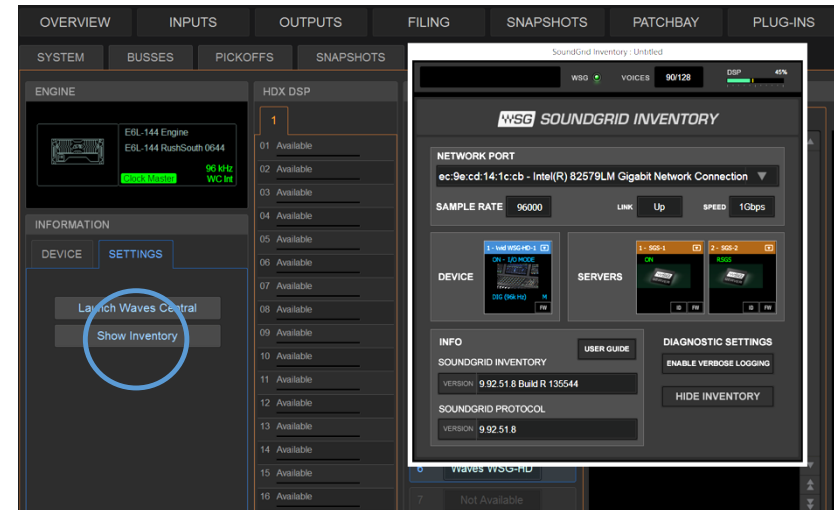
OVERVIEW
INPUTS
OUTPUTS
FILING
SNAPSHOTS
PATCHBAY
PLUG-INS

SYSTEM
BUSSES
PICKOFFS
SNAPSHOTS

ENGINE
E6L-144 Engine
E6L-144 RushSouth 0644
96 kHz
Clock Master
WC Int

INFORMATION
DEVICE
SETTINGS
Launch Waves Central
Show Inventory

HDX DSP
1
01 Available
02 Available
03 Available
04 Available
05 Available
06 Available
07 Available
08 Available
09 Available
10 Available
11 Available
12 Available
13 Available
14 Available
15 Available
16 Available

SoundGrid Inventory : Untitled
WSG
VOICES 90/128
DSP 45%

WSG SOUNDGRID INVENTORY

NETWORK PORT
ec:9e:cd:14:1c:cb - Intel(R) 82579LM Gigabit Network Connection
SAMPLE RATE 96000
LINK Up
SPEED 1Gbps

DEVICE
1 - Ivid WSG-HD-1
ON - I/O MODE
DIG (96k Hz)
M
FW

SERVERS
1 - SGS-1
ON
2 - SGS-2
RSGS
FW
FW

INFO
USER GUIDE
SOUNDGRID INVENTORY
VERSION 9.92.51.8 Build R 135544
SOUNDGRID PROTOCOL
VERSION 9.92.51.8

DIAGNOSTIC SETTINGS
ENABLE VERBOSE LOGGING
HIDE INVENTORY

6 Waves WSG-HD
7 Not Available